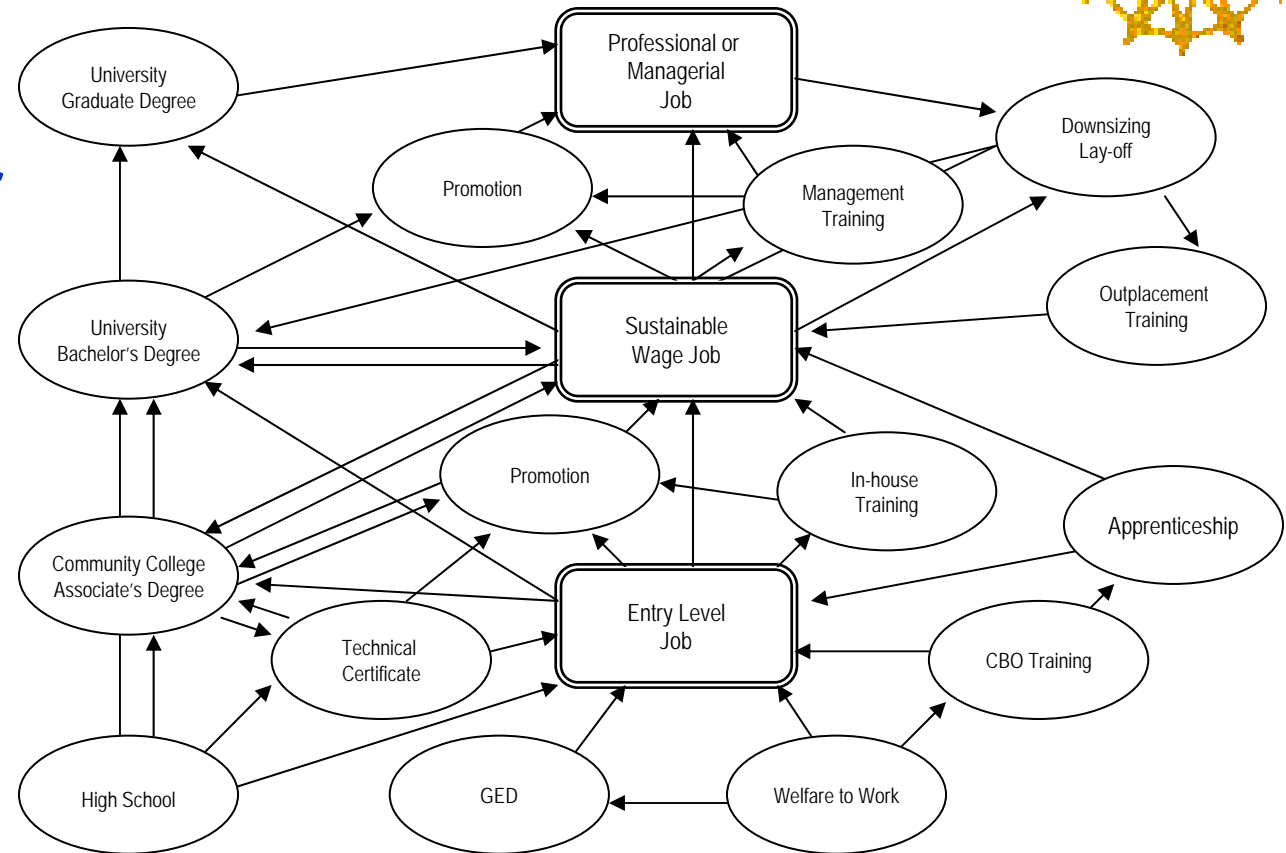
Professional or Managerial Job

University Graduate Degree

Downsizing Lay-off

Promotion

Management Training

Outplacement Training

University Bachelor's Degree

Sustainable Wage Job

Promotion

In-house Training

Apprenticeship

Community College Associate's Degree

Entry Level Job

Technical Certificate

CBO Training

High School

GED

Welfare to Work